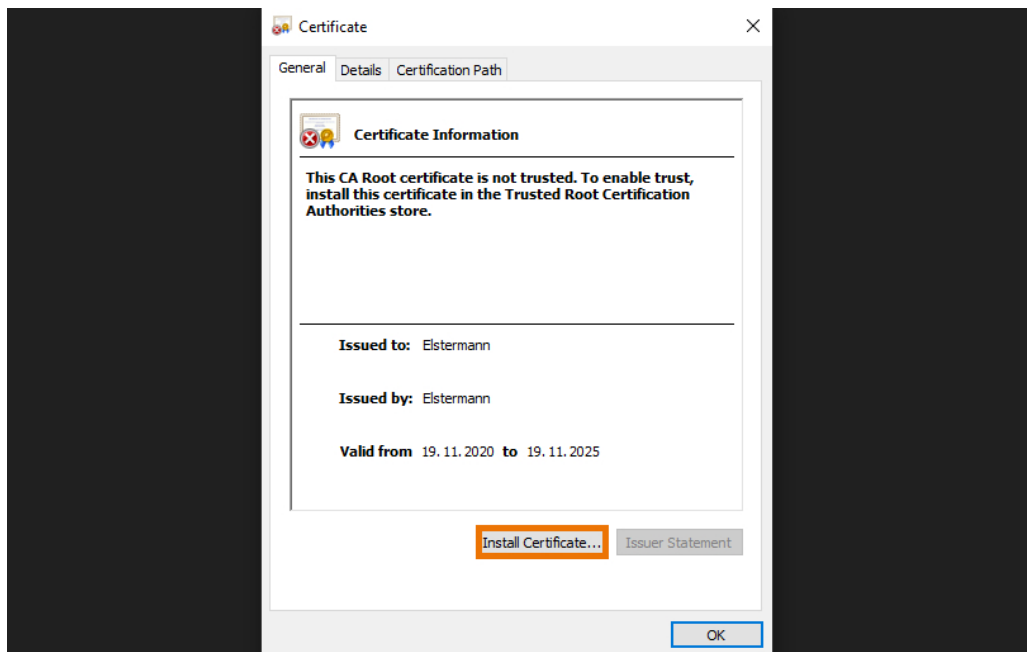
Certificate

General | Details | Certification Path

Certificate Information

This CA Root certificate is not trusted. To enable trust, install this certificate in the Trusted Root Certification Authorities store.

Issued to: Elstermann

Issued by: Elstermann

Valid from 19. 11. 2020 to 19. 11. 2025

Install Certificate... | Issuer Statement

OK